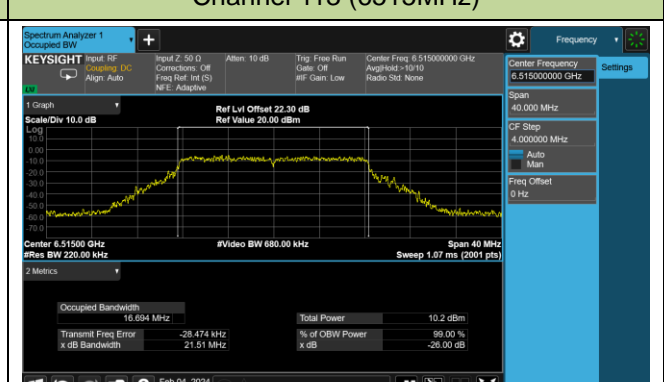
Channel 113 (6515MHz)

Spectrum Analyzer 1
Occupied BW

Frequency

KEYSIGHT Input: RF
Coupling: DC
Align: Auto

Input Z: 50 Ω
Corrections: Off
Freq Ref: Int (S)
NFE: Adaptive

Atten: 10 dB

Trig: Free Run
Gate: Off
#IF Gain: Low

Center Freq: 6.515000000 GHz
Avg|Hold:>10/10
Radio Std: None

Center Frequency
6.515000000 GHz

Settings

Span
40.000 MHz

CF Step
4.000000 MHz
Auto
Man

Freq Offset
0 Hz

1 Graph
Scale/Div 10.0 dB
Log

Ref Lvl Offset 22.30 dB
Ref Value 20.00 dBm

10.0
0.00
-10.0
-20.0
-30.0
-40.0
-50.0
-60.0
-70.0

Center 6.51500 GHz
#Res BW 220.00 kHz

#Video BW 680.00 kHz

Span 40 MHz
Sweep 1.07 ms (2001 pts)

2 Metrics

| Occupied Bandwidth | | | |
|---|---|---|---|
| 16.694 MHz | | Total Power | 10.2 dBm |
| Transmit Freq Error | -28.474 kHz | % of OBW Power | 99.00 % |
| x dB Bandwidth | 21.51 MHz | x dB | -26.00 dB |

Feb 04, 2024